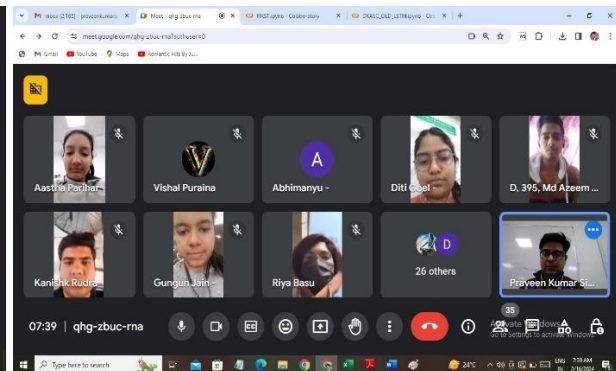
Inbox (2,180) - praveenkumar... × Meet - qhg-zbuc-rna × FIRST.ipynb - Colaboratory × 2KASC_OLD_15TM.ipynb - Co... × +

meet.google.com/qhg-zbuc-rna?authuser=0

Gmail YouTube Maps Romantic Hits By Ju...

Aastha Parihar
Vishal Puraina
A
Abhimanyu -
Diti Goel
D, 395, Md Azeem ...
Kanishk Rudra
Gungun Jain -
Riya Basu
D
26 others
Praveen Kumar Si...

07:39 | qhg-zbuc-rna

35

Activate Windows
Go to Settings to activate Windows.

Type here to search
24°C
7:39 AM
2/16/2024
ENG IN